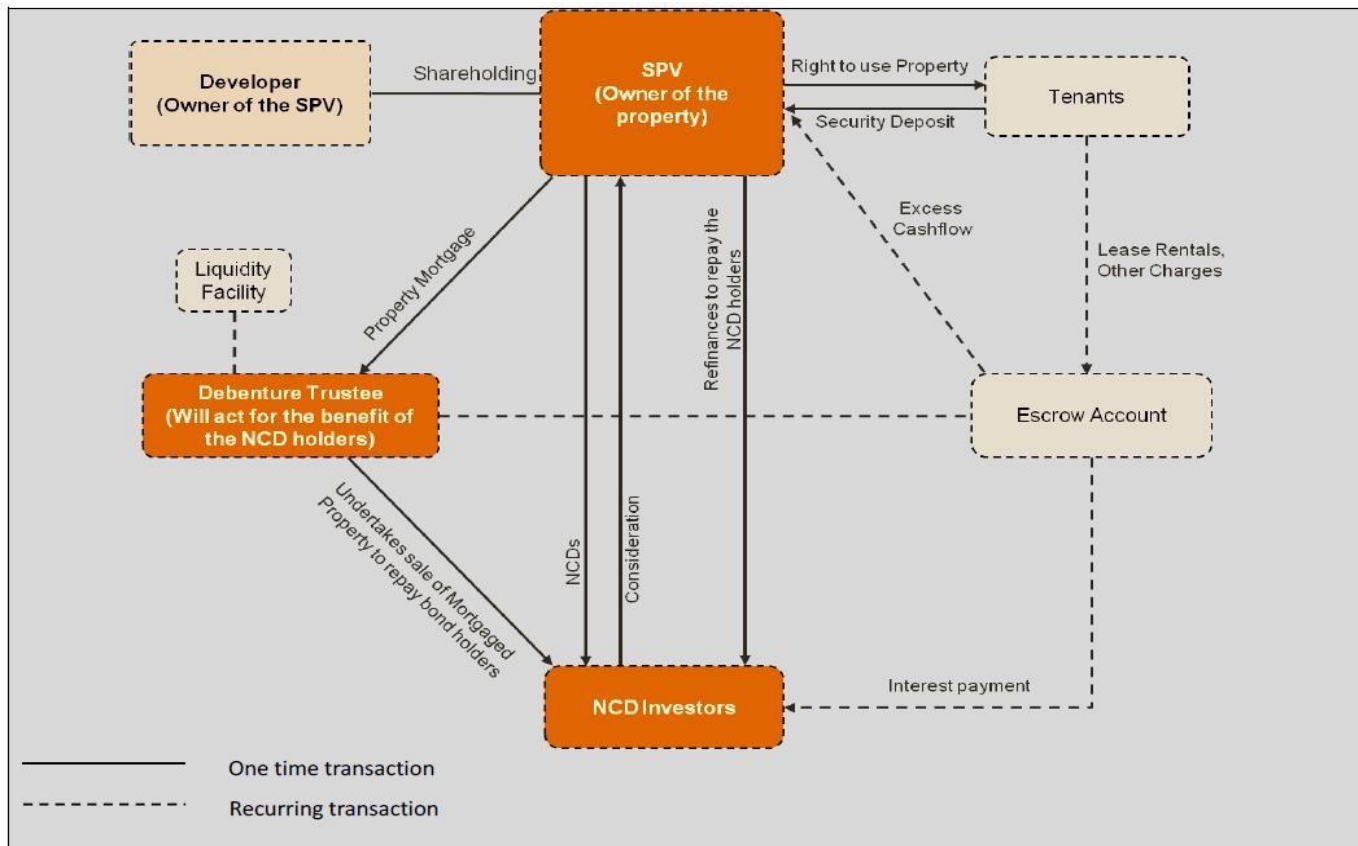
Developer
(Owner of the SPV)

Shareholding

SPV
(Owner of the property)

Right to use Property

Security Deposit

Tenants

Excess Cashflow

Lease Rentals, Other Charges

Liquidity Facility

Property Mortgage

Refinances to repay the NCD holders

Debenture Trustee
(Will act for the benefit of the NCD holders)

Escrow Account

Undertakes sale of Mortgaged Property to repay bond holders

NCDs

Consideration

Interest payment

NCD Investors

One time transaction

Recurring transaction